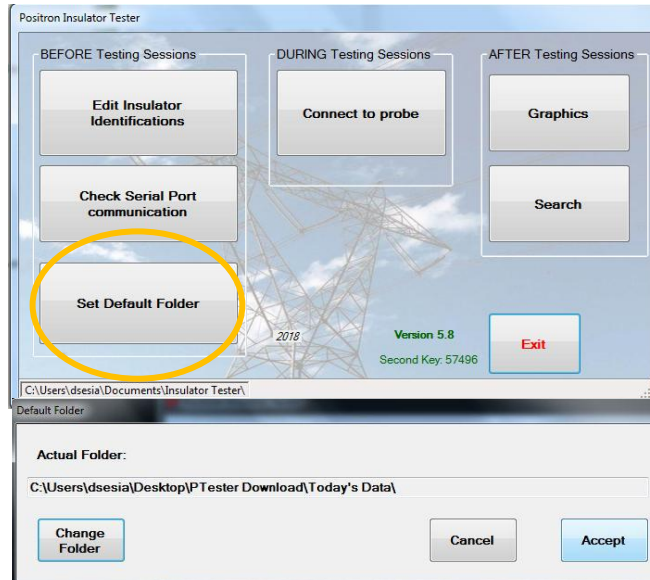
Positron Insulator Tester

BEFORE Testing Sessions

Edit Insulator Identifications

Check Serial Port communication

Set Default Folder

DURING Testing Sessions

Connect to probe

AFTER Testing Sessions

Graphics

Search

2018

Version 5.8

Second Key: 57496

Exit

C:\Users\dsesia\Documents\Insulator Tester\

Default Folder

Actual Folder:

C:\Users\dsesia\Desktop\PTester Download\Today's Data\

Change Folder

Cancel

Accept